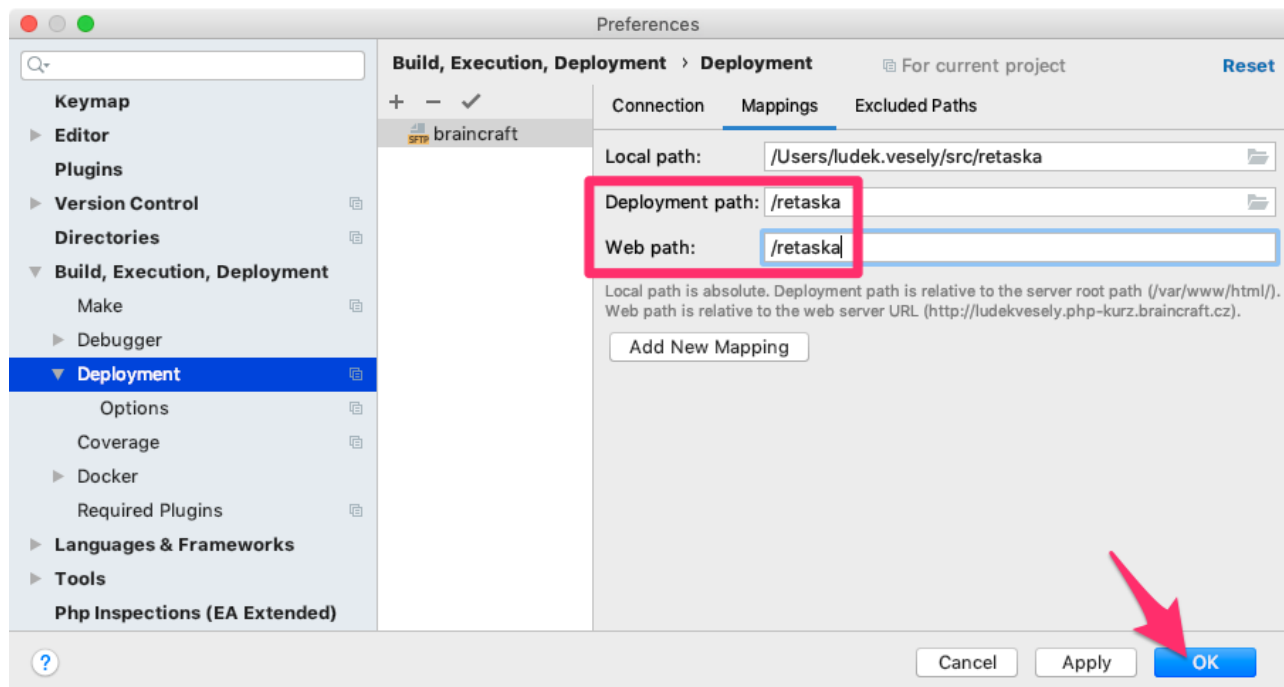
Preferences

Keymap
Editor
Plugins
Version Control
Directories
Build, Execution, Deployment
Make
Debugger
Deployment
Options
Coverage
Docker
Required Plugins
Languages & Frameworks
Tools
Php Inspections (EA Extended)

Build, Execution, Deployment › Deployment
For current project
Reset

+ − ✓
SFTP braincraft

Connection Mappings Excluded Paths

Local path: /Users/ludek.vesely/src/retaska
Deployment path: /retaska
Web path: /retaska

Local path is absolute. Deployment path is relative to the server root path (/var/www/html/). Web path is relative to the web server URL (http://ludekvesely.php-kurz.braincraft.cz).

Add New Mapping

?
Cancel Apply OK